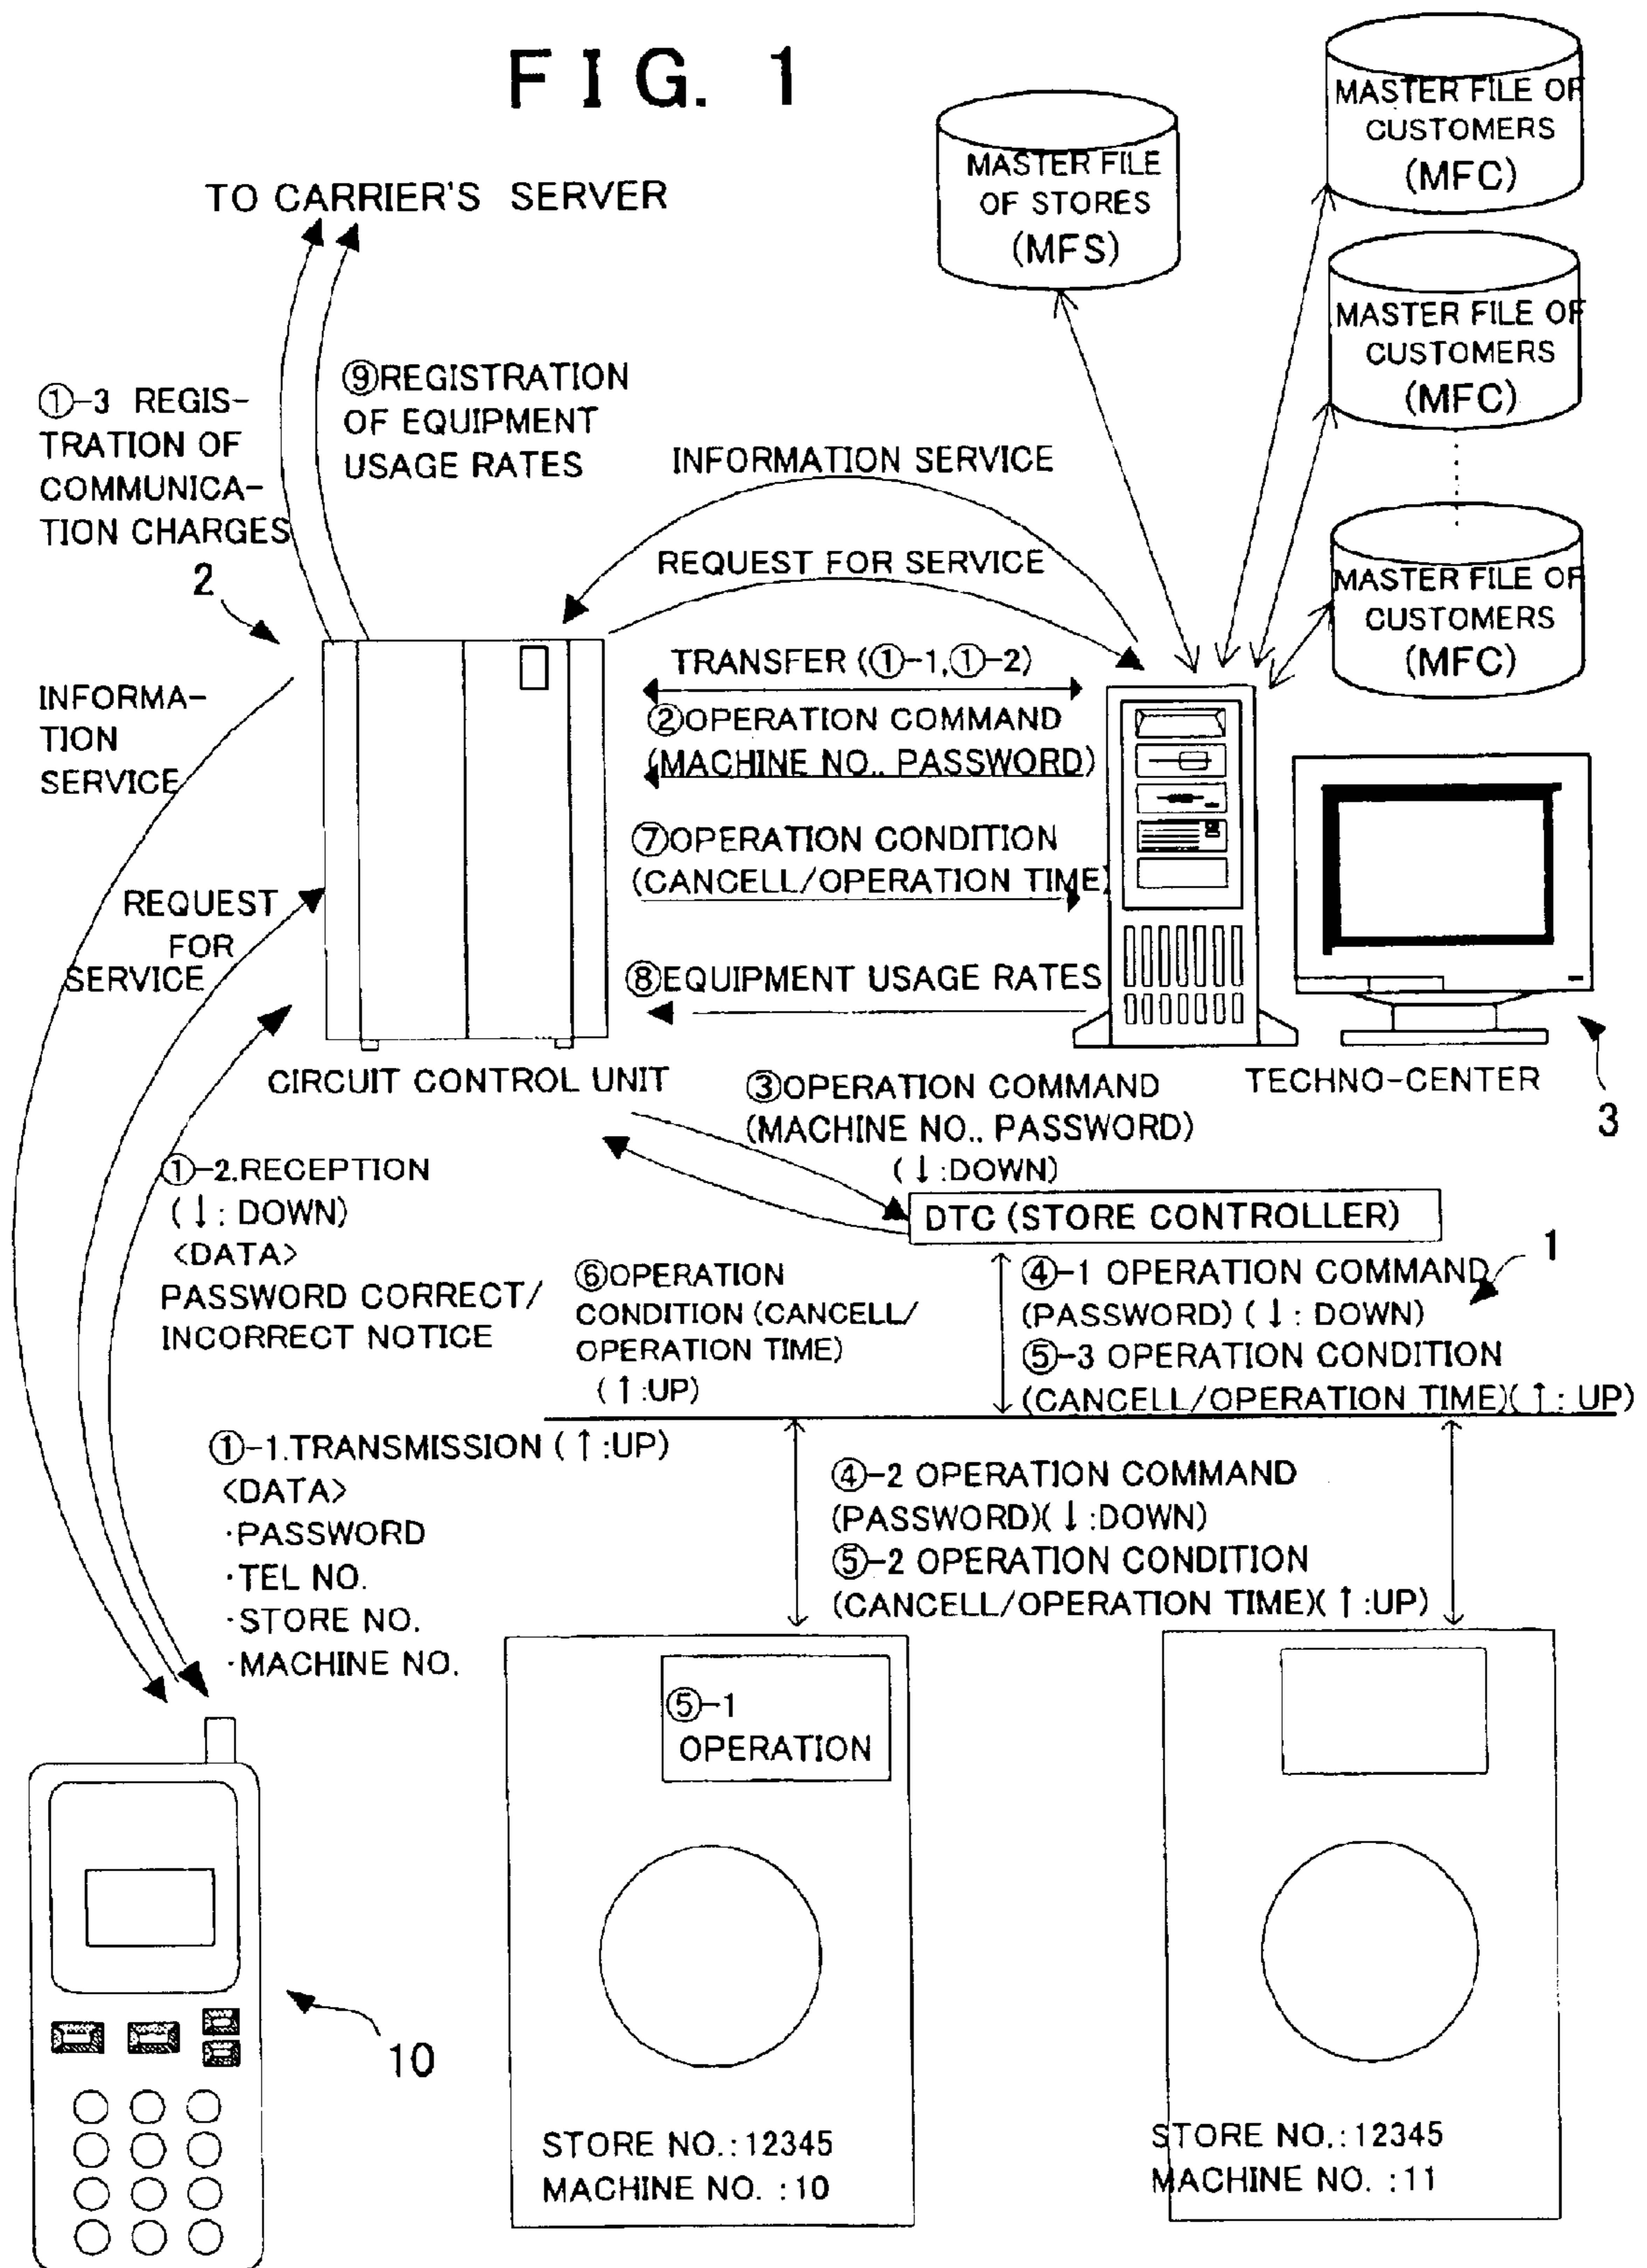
FIG. 1

TO CARRIER'S SERVER

MASTER FILE OF STORES (MFS)

MASTER FILE OF CUSTOMERS (MFC)

MASTER FILE OF CUSTOMERS (MFC)

MASTER FILE OF CUSTOMERS (MFC)

①-3 REGISTRATION OF COMMUNICATION CHARGES

⑨REGISTRATION OF EQUIPMENT USAGE RATES

INFORMATION SERVICE

REQUEST FOR SERVICE

2

INFORMATION SERVICE

TRANSFER (①-1,①-2)

②OPERATION COMMAND (MACHINE NO., PASSWORD)

⑦OPERATION CONDITION (CANCELL/OPERATION TIME)

REQUEST FOR SERVICE

⑧EQUIPMENT USAGE RATES

CIRCUIT CONTROL UNIT

TECHNO-CENTER

3

③OPERATION COMMAND (MACHINE NO., PASSWORD) (↓:DOWN)

①-2.RECEPTION (↓: DOWN) <DATA> PASSWORD CORRECT/ INCORRECT NOTICE

DTC (STORE CONTROLLER)

1

⑥OPERATION CONDITION (CANCELL/ OPERATION TIME) (↑:UP)

④-1 OPERATION COMMAND (PASSWORD) (↓: DOWN)
⑤-3 OPERATION CONDITION (CANCELL/OPERATION TIME)(↑: UP)

①-1.TRANSMISSION (↑:UP)
<DATA>
·PASSWORD
·TEL NO.
·STORE NO.
·MACHINE NO.

④-2 OPERATION COMMAND (PASSWORD)(↓:DOWN)
⑤-2 OPERATION CONDITION (CANCELL/OPERATION TIME)(↑:UP)

⑤-1 OPERATION

10

STORE NO.:12345
MACHINE NO. :10

STORE NO.:12345
MACHINE NO. :11